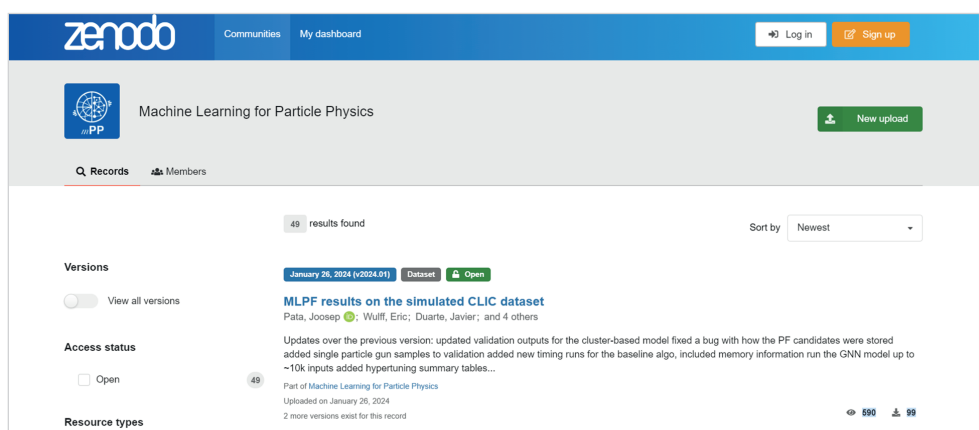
zenodo Communities My dashboard Log in Sign up

Machine Learning for Particle Physics

New upload

Records Members

49 results found

Sort by Newest

Versions

View all versions

Access status

Open 49

Resource types

January 26, 2024 (v2024.01) Dataset Open

MLPF results on the simulated CLIC dataset

Pata, Joosep; Wulff, Eric; Duarte, Javier; and 4 others

Updates over the previous version: updated validation outputs for the cluster-based model fixed a bug with how the PF candidates were stored added single particle gun samples to validation added new timing runs for the baseline algo, included memory information run the GNN model up to ~10k inputs added hypertuning summary tables...

Part of Machine Learning for Particle Physics

Uploaded on January 26, 2024

2 more versions exist for this record

590 99